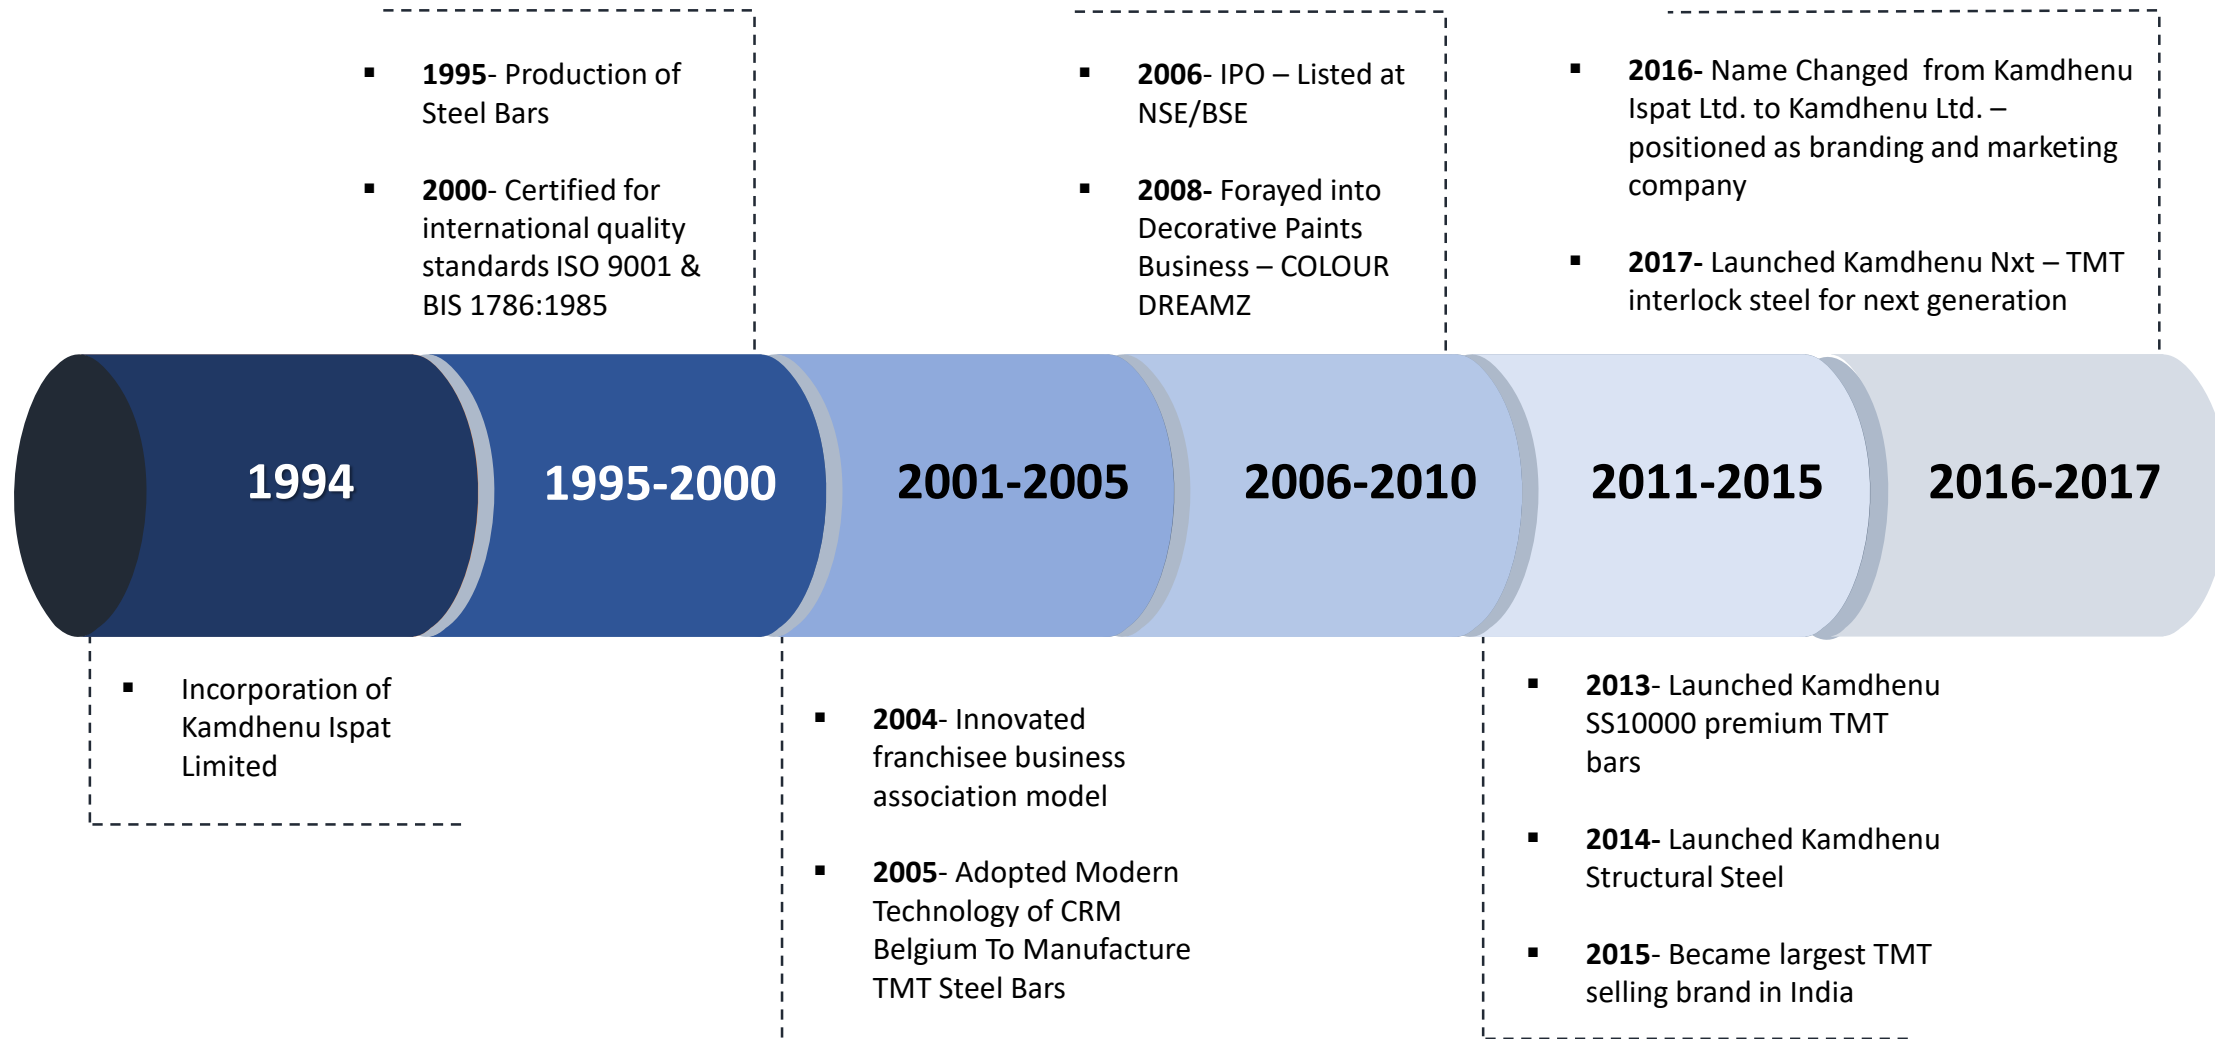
▪ **1995**- Production of Steel Bars

▪ **2000**- Certified for international quality standards ISO 9001 & BIS 1786:1985

▪ **2006**- IPO – Listed at NSE/BSE

▪ **2008-** Forayed into Decorative Paints Business – COLOUR DREAMZ

▪ **2016-** Name Changed from Kamdhenu Ispat Ltd. to Kamdhenu Ltd. – positioned as branding and marketing company

▪ **2017-** Launched Kamdhenu Nxt – TMT interlock steel for next generation

1994

1995-2000

2001-2005

2006-2010

2011-2015

2016-2017

▪ Incorporation of Kamdhenu Ispat Limited

▪ **2004**- Innovated franchisee business association model

▪ **2005**- Adopted Modern Technology of CRM Belgium To Manufacture TMT Steel Bars

▪ **2013**- Launched Kamdhenu SS10000 premium TMT bars

▪ **2014-** Launched Kamdhenu Structural Steel

▪ **2015**- Became largest TMT selling brand in India